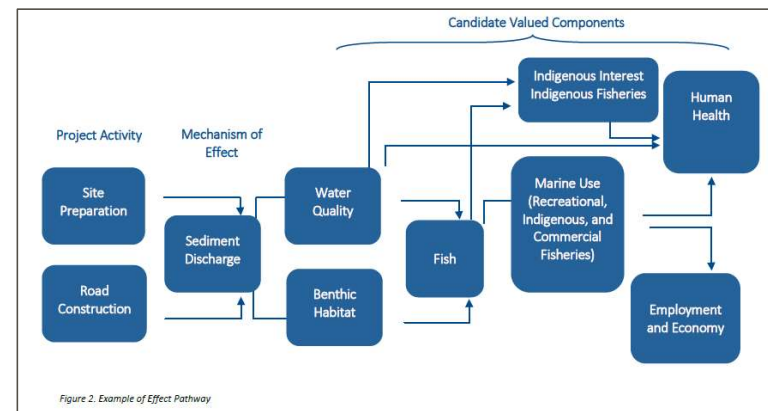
Candidate Valued Components

Project Activity

Mechanism of Effect

Site Preparation

Road Construction

Sediment Discharge

Water Quality

Benthic Habitat

Fish

Indigenous Interest Indigenous Fisheries

Marine Use (Recreational, Indigenous, and Commercial Fisheries)

Human Health

Employment and Economy

Figure 2. Example of Effect Pathway